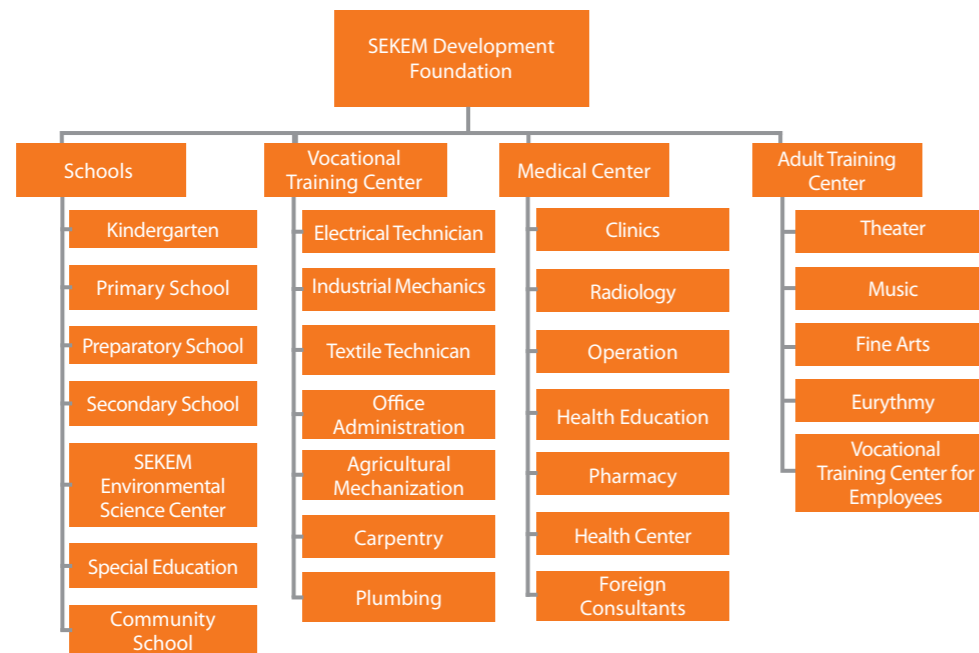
SEKEM Development Foundation

Schools

Kindergarten

Primary School

Preparatory School

Secondary School

SEKEM Environmental Science Center

Special Education

Community School

Vocational Training Center

Electrical Technician

Industrial Mechanics

Textile Technican

Office Administration

Agricultural Mechanization

Carpentry

Plumbing

Medical Center

Clinics

Radiology

Operation

Health Education

Pharmacy

Health Center

Foreign Consultants

Adult Training Center

Theater

Music

Fine Arts

Eurythmy

Vocational Training Center for Employees